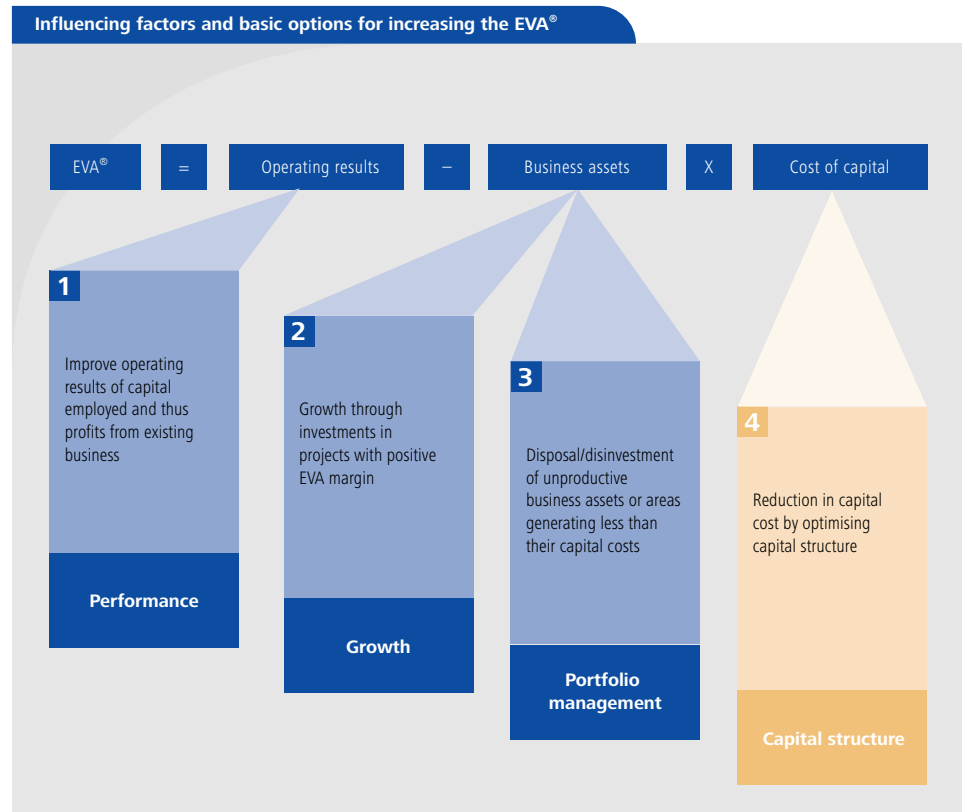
Influencing factors and basic options for increasing the EVA®

EVA® = Operating results – Business assets X Cost of capital

1

Improve operating results of capital employed and thus profits from existing business

Performance

2

Growth through investments in projects with positive EVA margin

Growth

3

Disposal/disinvestment of unproductive business assets or areas generating less than their capital costs

Portfolio management

4

Reduction in capital cost by optimising capital structure

Capital structure